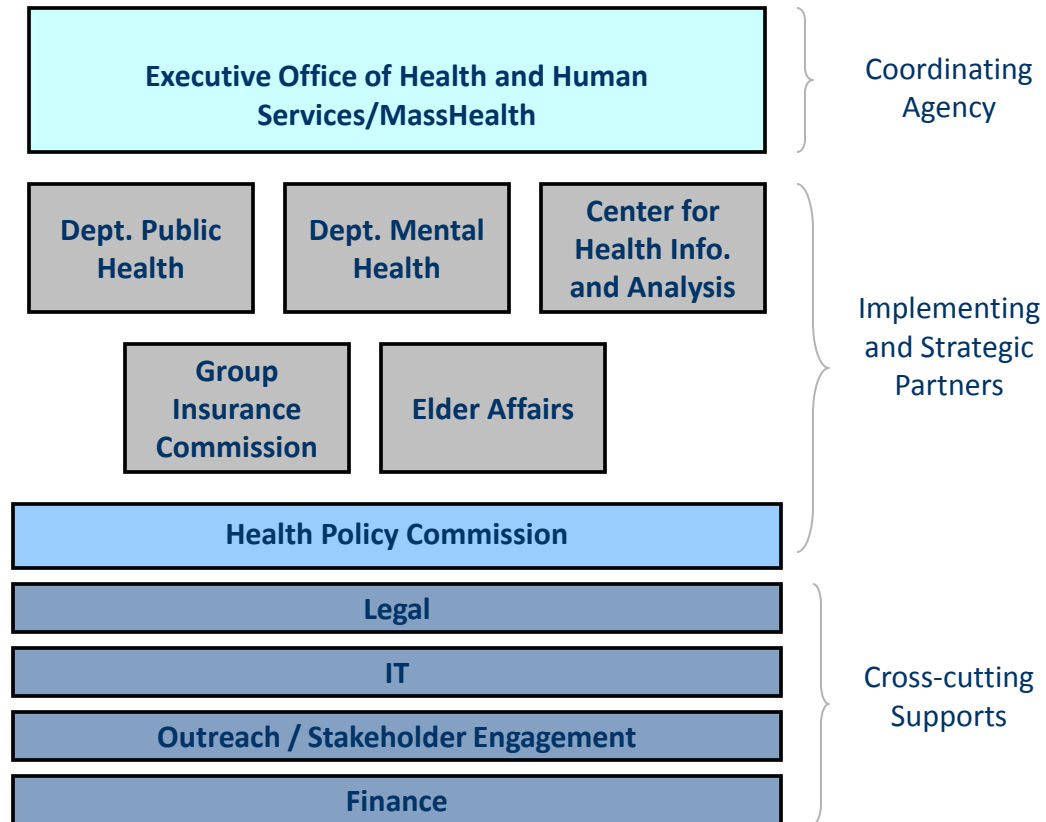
Executive Office of Health and Human Services/MassHealth

Coordinating Agency

Dept. Public Health

Dept. Mental Health

Center for Health Info. and Analysis

Group Insurance Commission

Elder Affairs

Health Policy Commission

Implementing and Strategic Partners

Legal

IT

Outreach / Stakeholder Engagement

Finance

Cross-cutting Supports